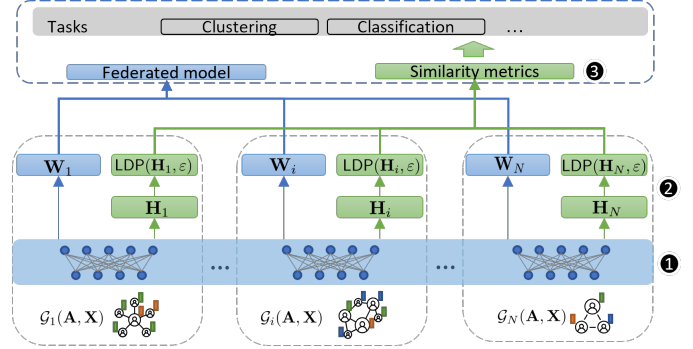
Tasks

Clustering

Classification

...

Federated model

Similarity metrics

❸

$\mathbf{W}_1$

LDP$(\mathbf{H}_1, \varepsilon)$

$\mathbf{W}_i$

LDP$(\mathbf{H}_i, \varepsilon)$

$\mathbf{W}_N$

LDP$(\mathbf{H}_N, \varepsilon)$

❷

$\mathbf{H}_1$

$\mathbf{H}_i$

$\mathbf{H}_N$

...

...

❶

$\mathcal{G}_1(\mathbf{A}, \mathbf{X})$

$\mathcal{G}_i(\mathbf{A}, \mathbf{X})$

$\mathcal{G}_N(\mathbf{A}, \mathbf{X})$